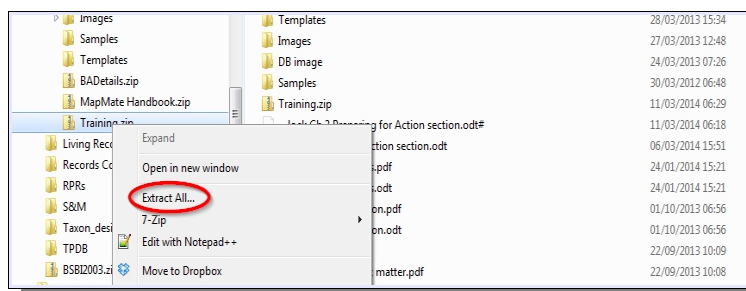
Images
Samples
Templates
BADetails.zip
MapMate Handbook.zip
Training.zip
Living Reco
Records Co
RPRs
S&M
Taxon_desi
TPDB
BSBI2003.zi

Expand
Open in new window
Extract All...
7-Zip
Edit with Notepad++
Move to Dropbox

Templates 28/03/2013 15:34
Images 27/03/2013 12:48
DB image 24/03/2014 07:26
Samples 30/03/2012 06:48
Training.zip 11/03/2014 06:29
Jack Ch 2 Preparing for Action section.odt# 11/03/2014 06:18
ction section.odt 06/03/2014 15:51
s.pdf 24/01/2014 15:21
s.odt 24/01/2014 15:21
on.pdf 01/10/2013 06:56
on.odt 01/10/2013 06:56
22/09/2013 10:09
matter.pdf 22/09/2013 10:08